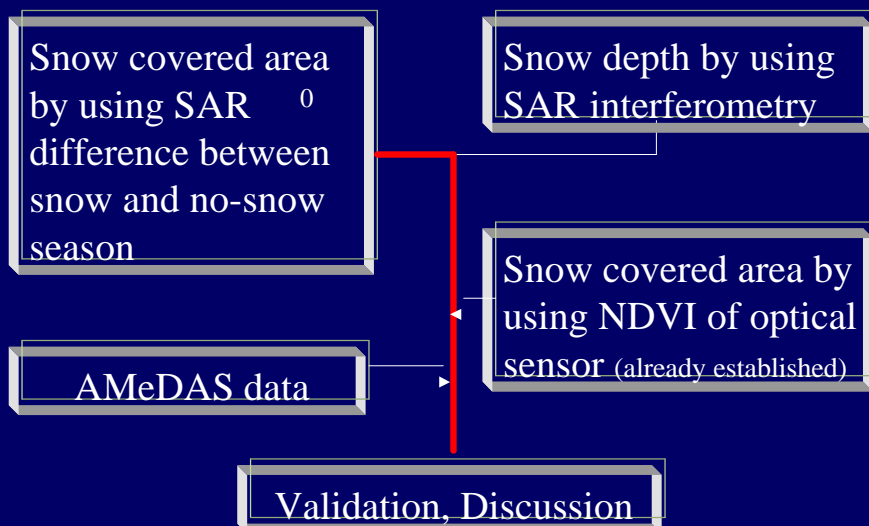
Snow covered area by using SAR $^{0}$ difference between snow and no-snow season

Snow depth by using SAR interferometry

Snow covered area by using NDVI of optical sensor (already established)

AMeDAS data

Validation, Discussion